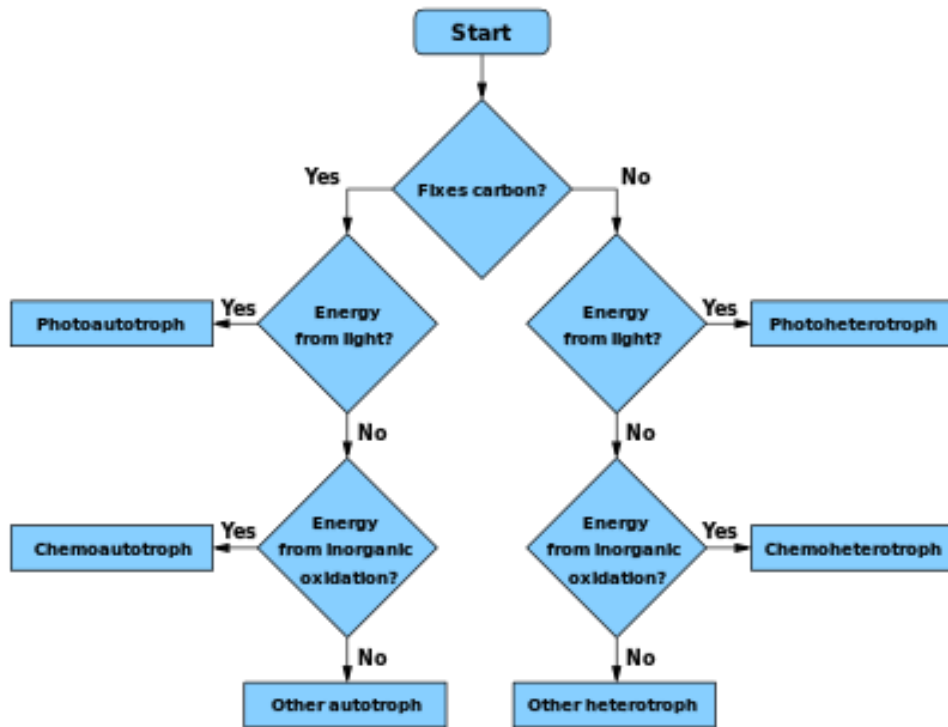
Start

Fixes carbon?

Yes

No

Energy from light?

Yes

Photoautotroph

No

Energy from inorganic oxidation?

Yes

Chemoautotroph

No

Other autotroph

Energy from light?

Yes

Photoheterotroph

No

Energy from inorganic oxidation?

Yes

Chemoheterotroph

No

Other heterotroph